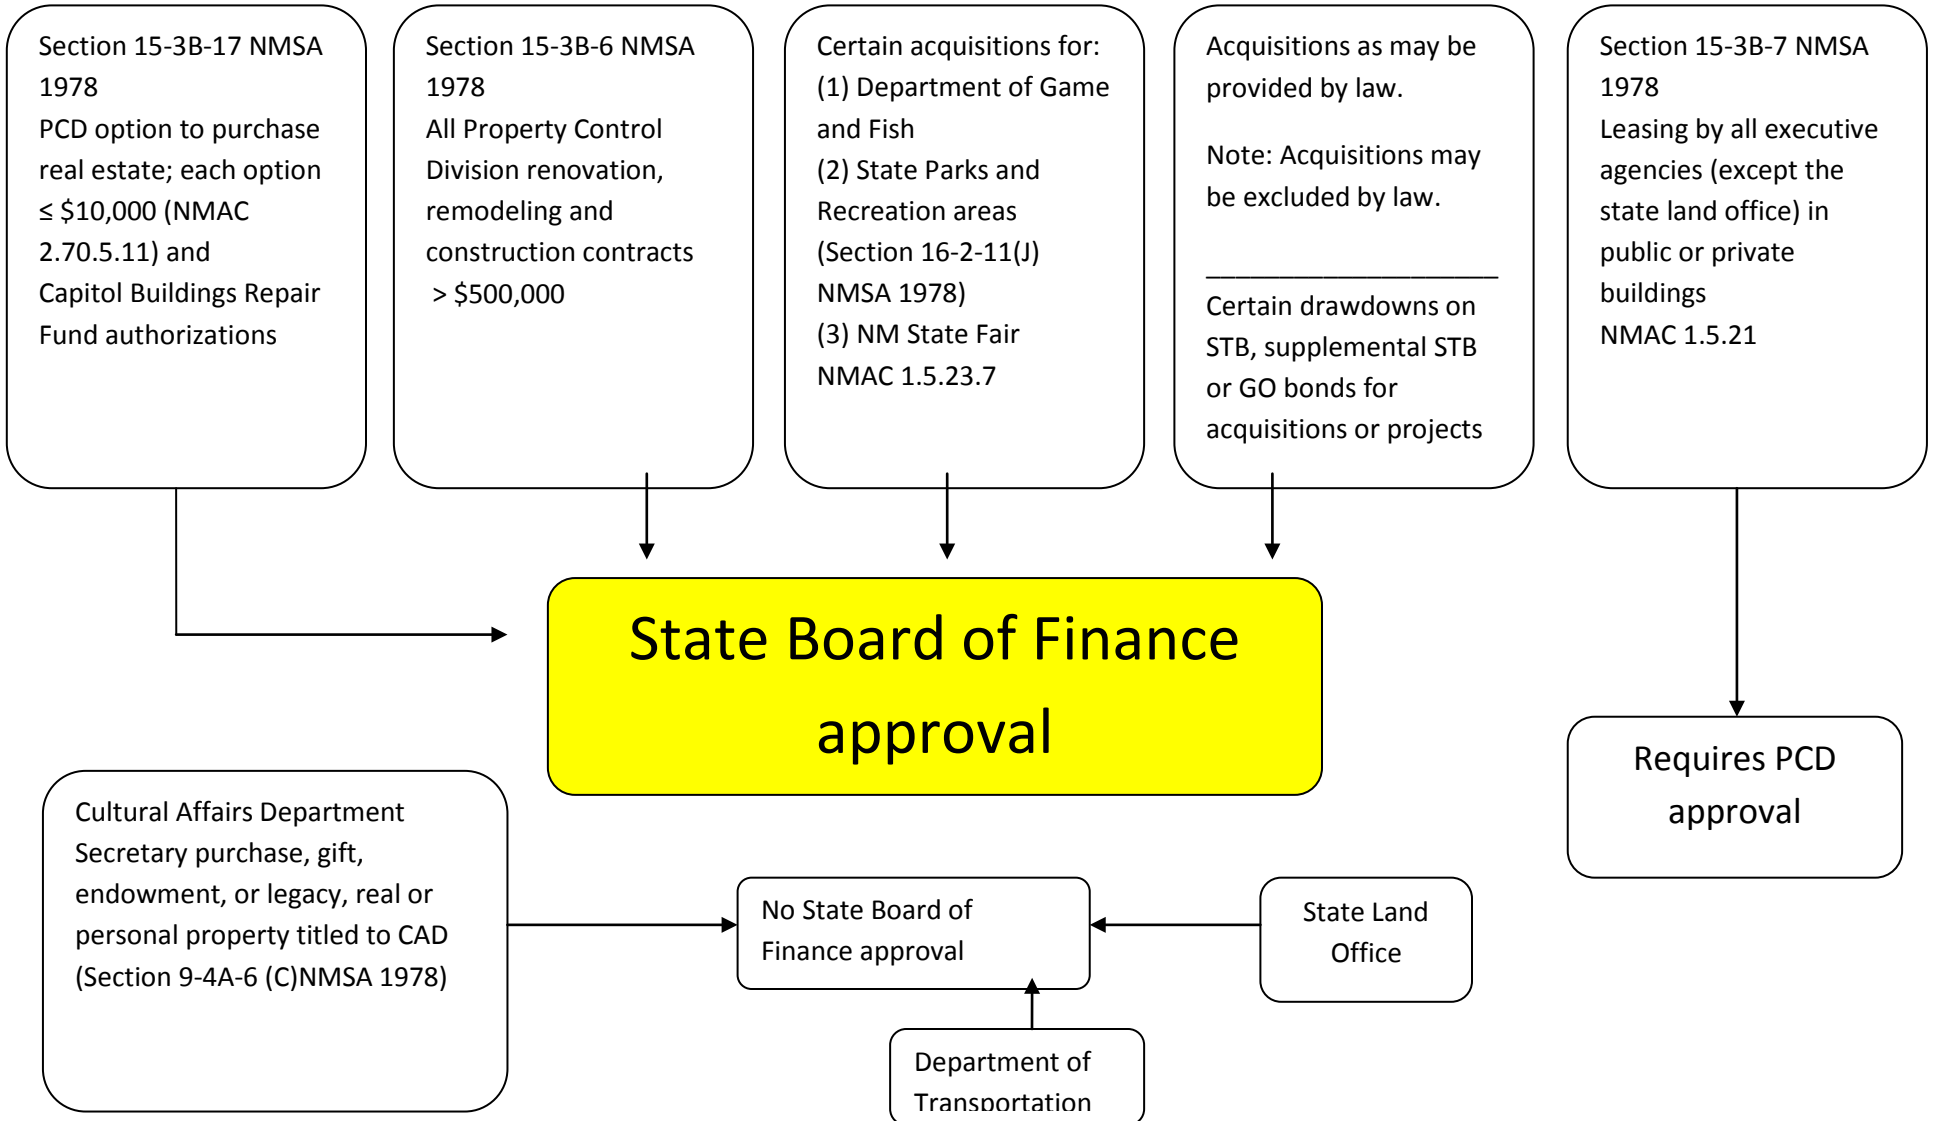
Section 15-3B-17 NMSA 1978
PCD option to purchase real estate; each option ≤ \$10,000 (NMAC 2.70.5.11) and Capitol Buildings Repair Fund authorizations

Section 15-3B-6 NMSA 1978
All Property Control Division renovation, remodeling and construction contracts > \$500,000

Certain acquisitions for:
(1) Department of Game and Fish
(2) State Parks and Recreation areas (Section 16-2-11(J) NMSA 1978)
(3) NM State Fair
NMAC 1.5.23.7

Acquisitions as may be provided by law.

Note: Acquisitions may be excluded by law.

Certain drawdowns on STB, supplemental STB or GO bonds for acquisitions or projects

Section 15-3B-7 NMSA 1978
Leasing by all executive agencies (except the state land office) in public or private buildings
NMAC 1.5.21

State Board of Finance approval

Requires PCD approval

Cultural Affairs Department Secretary purchase, gift, endowment, or legacy, real or personal property titled to CAD (Section 9-4A-6 (C)NMSA 1978)

No State Board of Finance approval

State Land Office

Department of Transportation